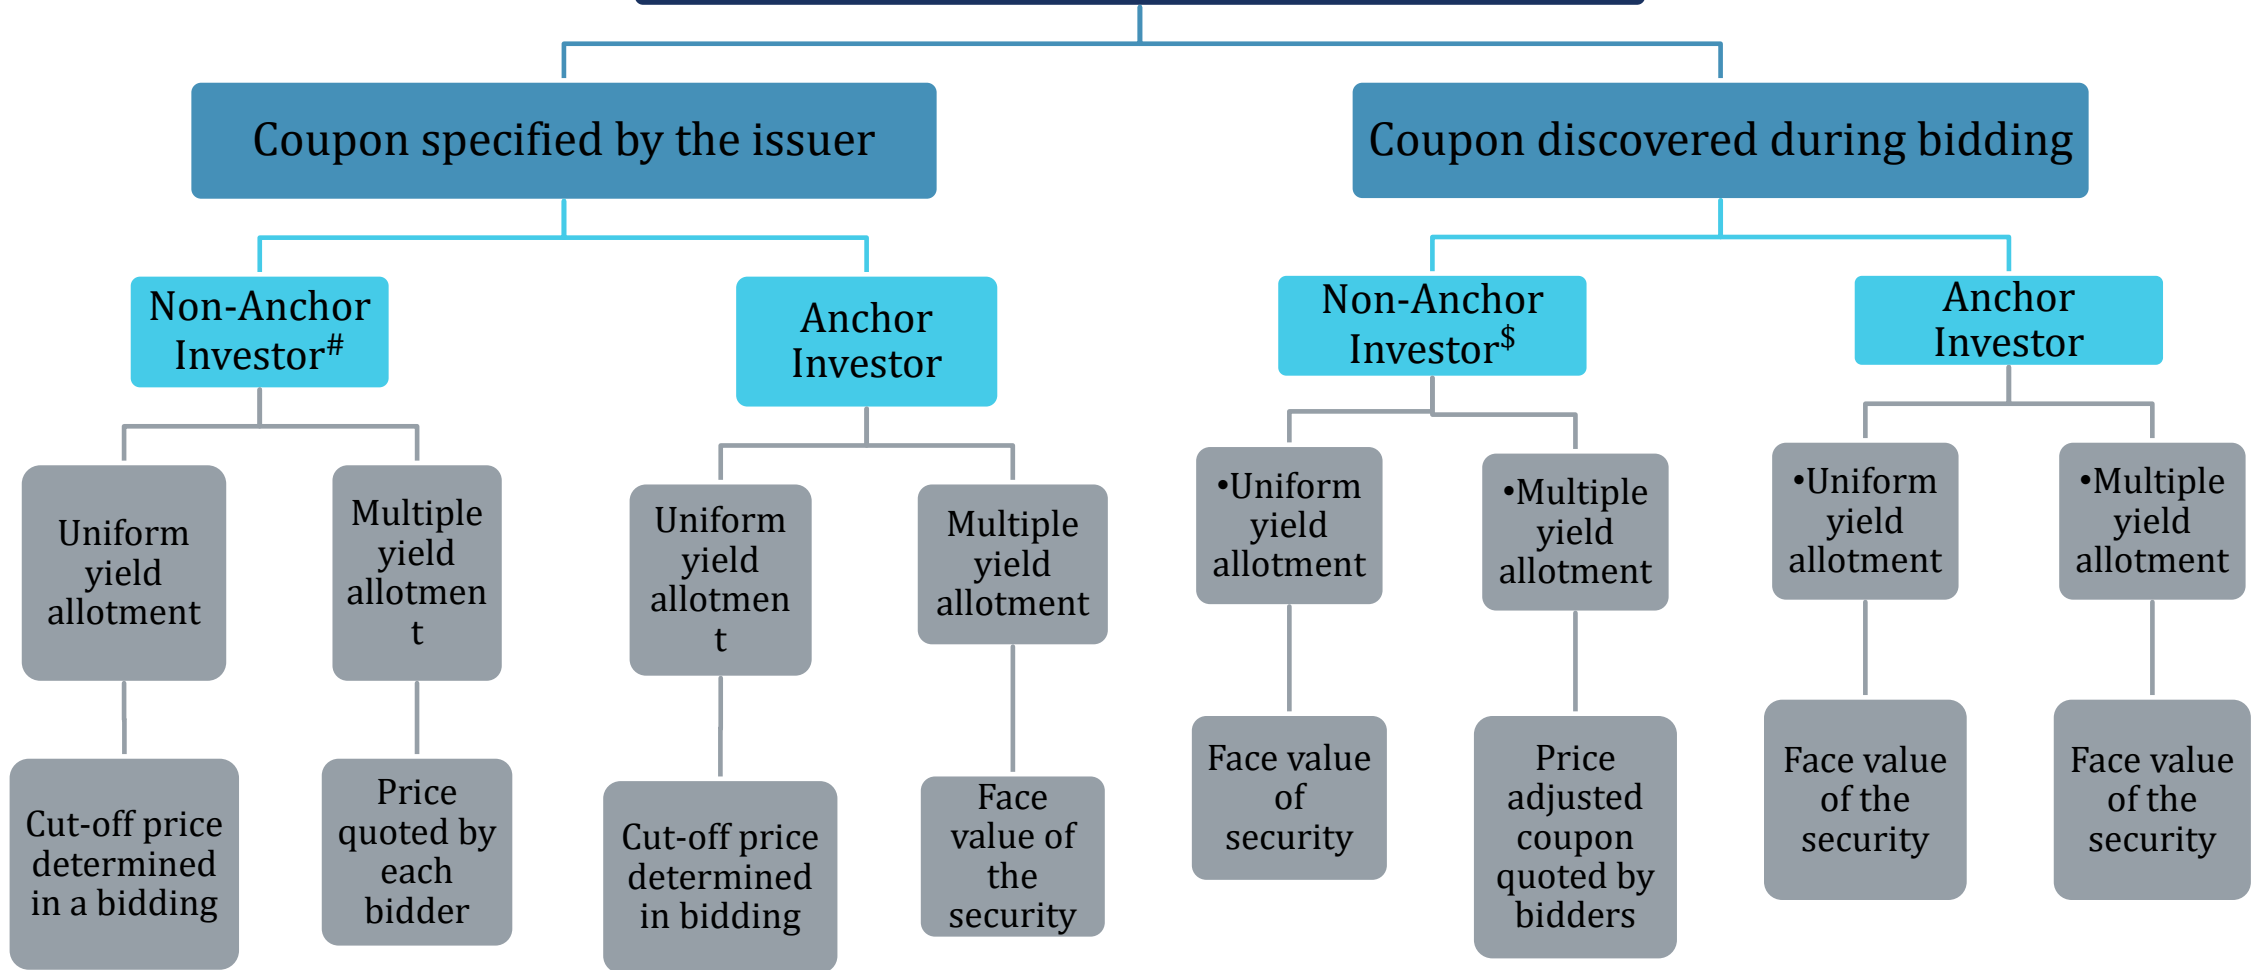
Coupon specified by the issuer

Coupon discovered during bidding

Non-Anchor Investor$^{\#}$

Anchor Investor

Non-Anchor Investor$^{\$}$

Anchor Investor

Uniform yield allotment

Multiple yield allotmen t

Uniform yield allotmen t

Multiple yield allotment

•Uniform yield allotment

•Multiple yield allotment

•Uniform yield allotment

•Multiple yield allotment

Cut-off price determined in a bidding

Price quoted by each bidder

Cut-off price determined in bidding

Face value of the security

Face value of security

Price adjusted coupon quoted by bidders

Face value of the security

Face value of the security